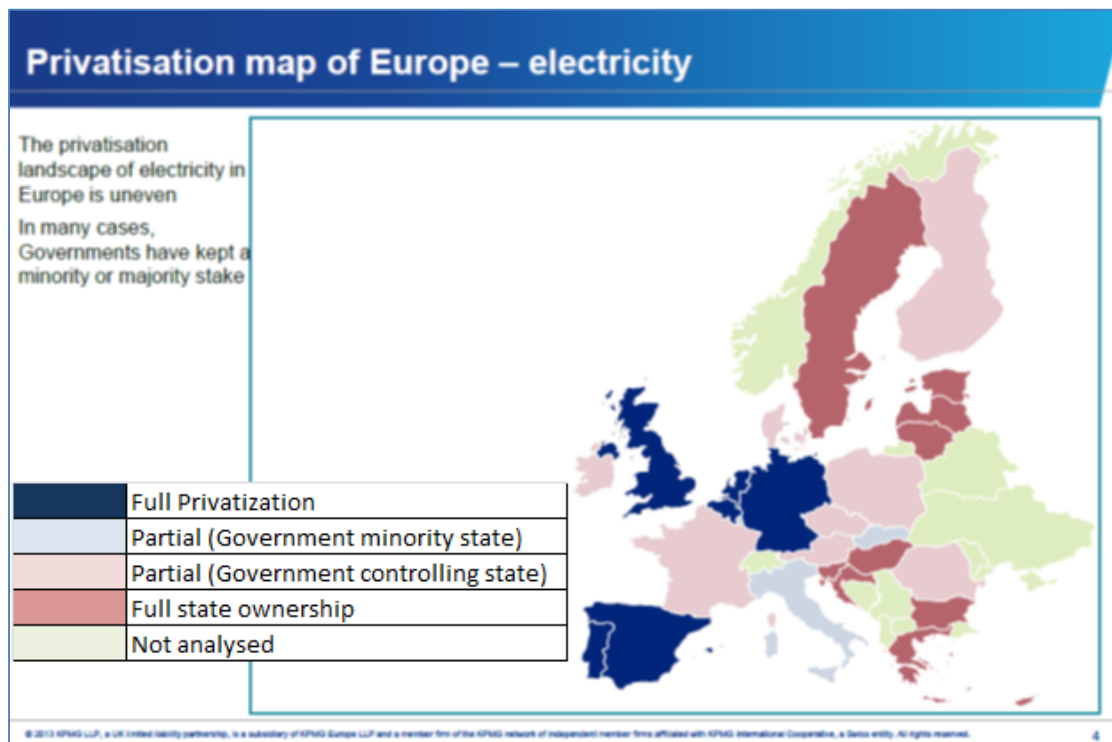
Privatisation map of Europe – electricity

The privatisation landscape of electricity in Europe is uneven

In many cases, Governments have kept a minority or majority stake

|  | Full Privatization |
|---|---|
|  | Partial (Government minority state) |
|  | Partial (Government controlling state) |
|  | Full state ownership |
|  | Not analysed |

© 2013 KPMG LLP, a UK limited liability partnership, is a subsidiary of KPMG Europe LLP and a member firm of the KPMG network of independent member firms affiliated with KPMG International Cooperative, a Swiss entity. All rights reserved.

4